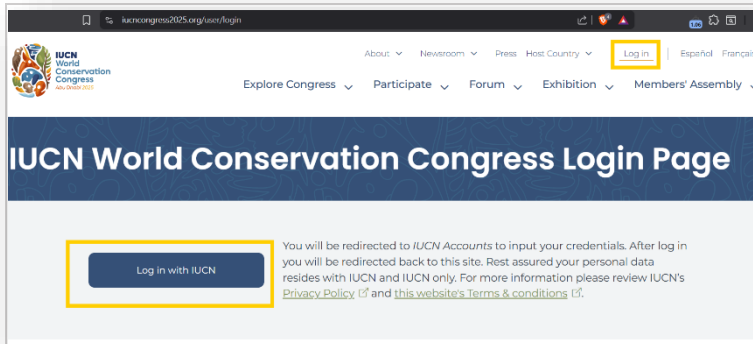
iucncongress2025.org/user/login

IUCN World Conservation Congress Abu Dhabi 2025

About Newsroom Press Host Country Log in Español Françai

Explore Congress Participate Forum Exhibition Members' Assembly

IUCN World Conservation Congress Login Page

Log in with IUCN

You will be redirected to *IUCN Accounts* to input your credentials. After log in you will be redirected back to this site. Rest assured your personal data resides with IUCN and IUCN only. For more information please review IUCN's Privacy Policy and this website's Terms & conditions.